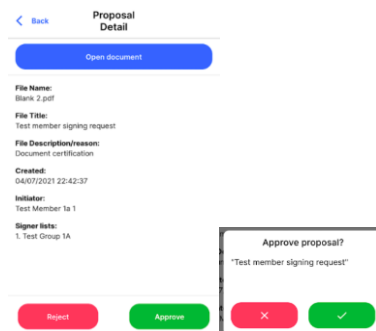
< Back

Proposal Detail

Open document

File Name:
Blank 2.pdf

File Title:
Test member signing request

File Description/reason:
Document certification

Created:
04/07/2021 22:42:37

Initiator:
Test Member 1a 1

Signer lists:
1. Test Group 1A

Reject

Approve

Approve proposal?

"Test member signing request"

✕

✓